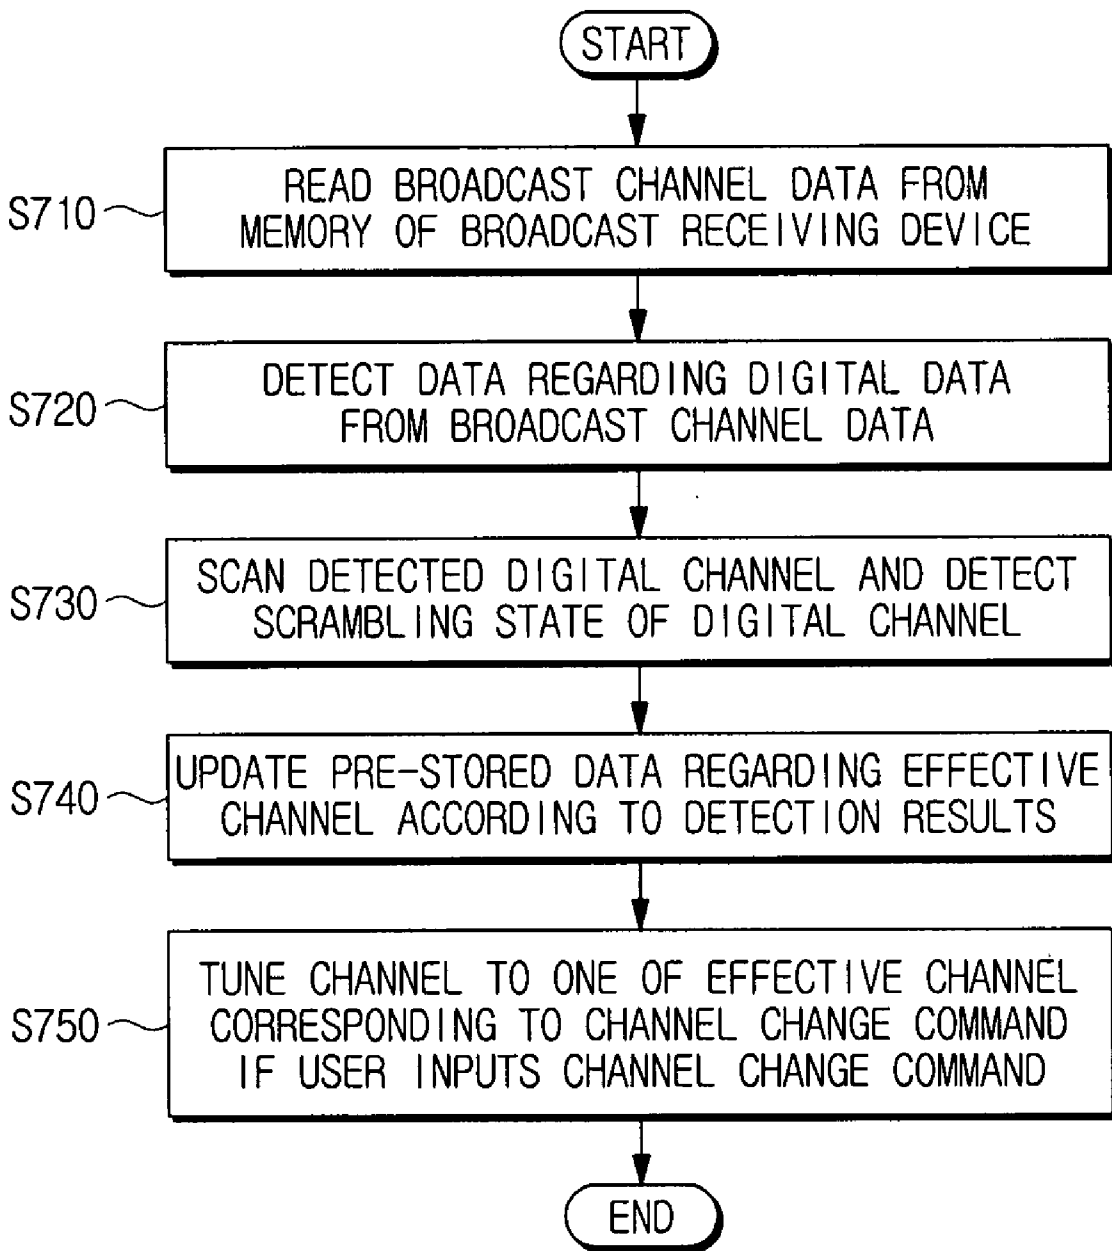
START

S710 READ BROADCAST CHANNEL DATA FROM MEMORY OF BROADCAST RECEIVING DEVICE

S720 DETECT DATA REGARDING DIGITAL DATA FROM BROADCAST CHANNEL DATA

S730 SCAN DETECTED DIGITAL CHANNEL AND DETECT SCRAMBLING STATE OF DIGITAL CHANNEL

S740 UPDATE PRE-STORED DATA REGARDING EFFECTIVE CHANNEL ACCORDING TO DETECTION RESULTS

S750 TUNE CHANNEL TO ONE OF EFFECTIVE CHANNEL CORRESPONDING TO CHANNEL CHANGE COMMAND IF USER INPUTS CHANNEL CHANGE COMMAND

END